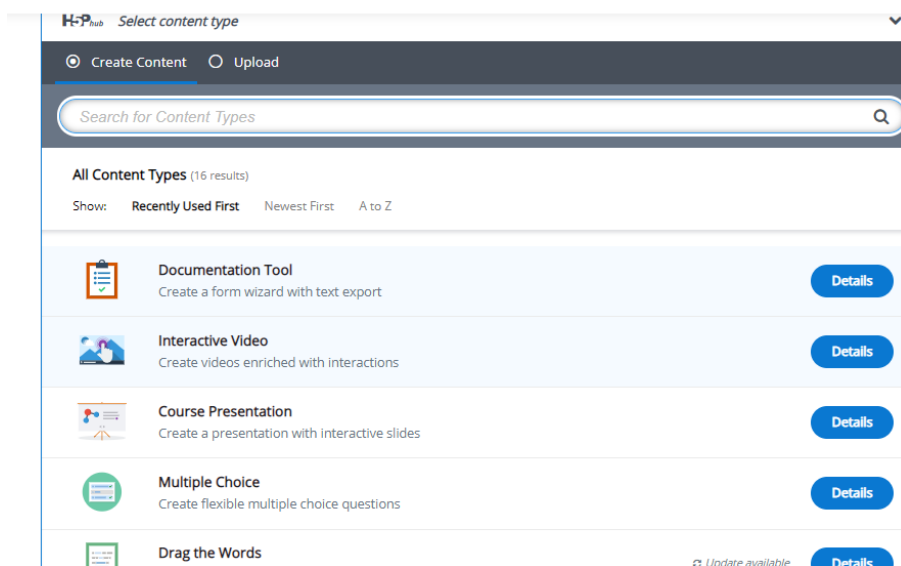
H5P hub Select content type

Create Content Upload

Search for Content Types

All Content Types (16 results)

Show: Recently Used First Newest First A to Z

Documentation Tool
Create a form wizard with text export
Details

Interactive Video
Create videos enriched with interactions
Details

Course Presentation
Create a presentation with interactive slides
Details

Multiple Choice
Create flexible multiple choice questions
Details

Drag the Words
Update available
Details